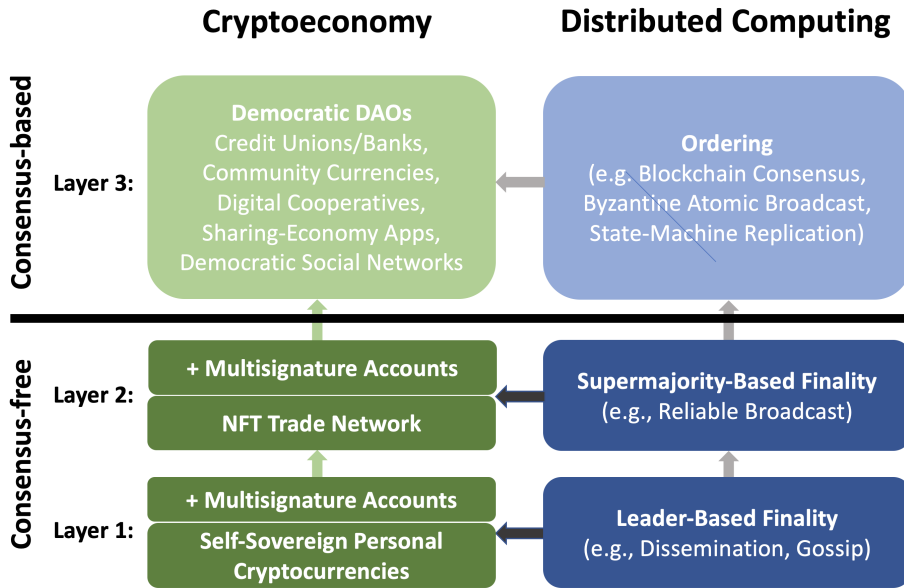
Cryptoeconomy

Distributed Computing

Consensus-based

Layer 3:

Democratic DAOs
Credit Unions/Banks, Community Currencies, Digital Cooperatives, Sharing-Economy Apps, Democratic Social Networks

Ordering
(e.g. Blockchain Consensus, Byzantine Atomic Broadcast, State-Machine Replication)

Consensus-free

Layer 2:

+ Multisignature Accounts

NFT Trade Network

Supermajority-Based Finality
(e.g., Reliable Broadcast)

Layer 1:

+ Multisignature Accounts

Self-Sovereign Personal Cryptocurrencies

Leader-Based Finality
(e.g., Dissemination, Gossip)